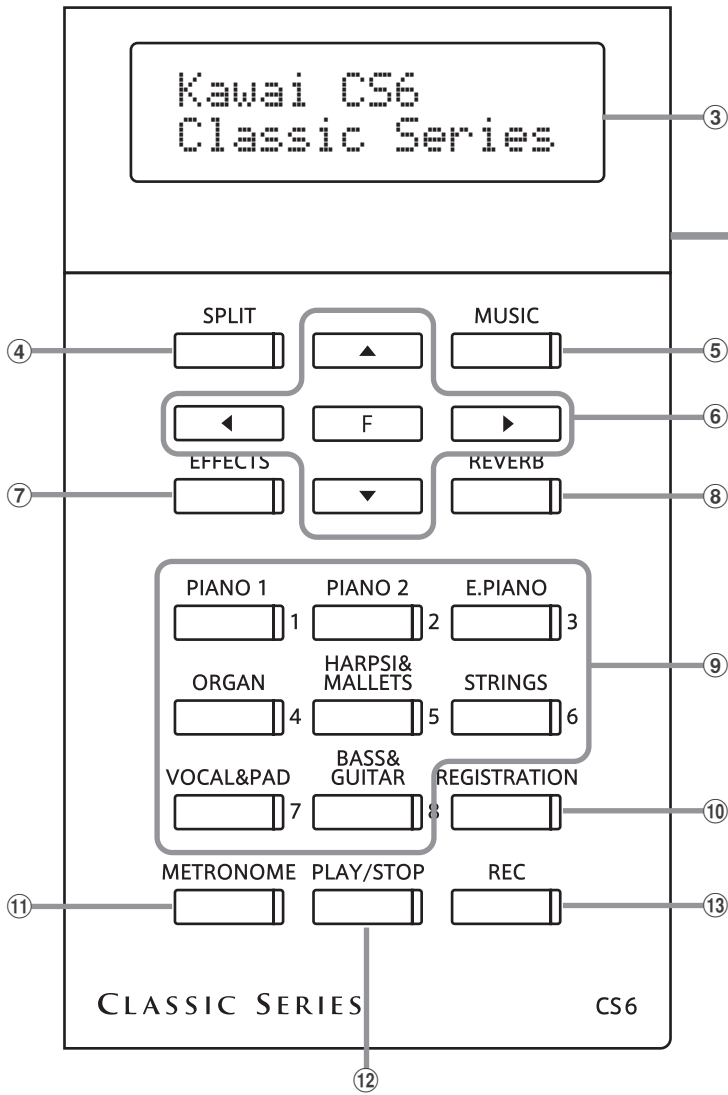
Kawai CS6
Classic Series

③

SPLIT
④

MUSIC
⑤

▲

◀
F
▶
⑥

EFFECTS
⑦

▼

REVERB
⑧

PIANO 1
1
PIANO 2
2
E.PIANO
3

⑨

ORGAN
4
HARPSI& MALLETS
5
STRINGS
6

VOCAL&PAD
7
BASS& GUITAR
8
REGISTRATION
⑩

METRONOME
⑪
PLAY/STOP
REC
⑬

CLASSIC SERIES
CS6

⑫